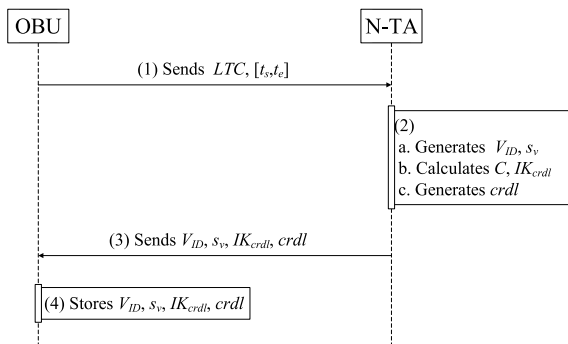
OBU

N-TA

(1) Sends $LTC$, $[t_s,t_e]$

(2)
a. Generates $V_{ID}$, $s_v$
b. Calculates $C$, $IK_{crdl}$
c. Generates $crdl$

(3) Sends $V_{ID}$, $s_v$, $IK_{crdl}$, $crdl$

(4) Stores $V_{ID}$, $s_v$, $IK_{crdl}$, $crdl$